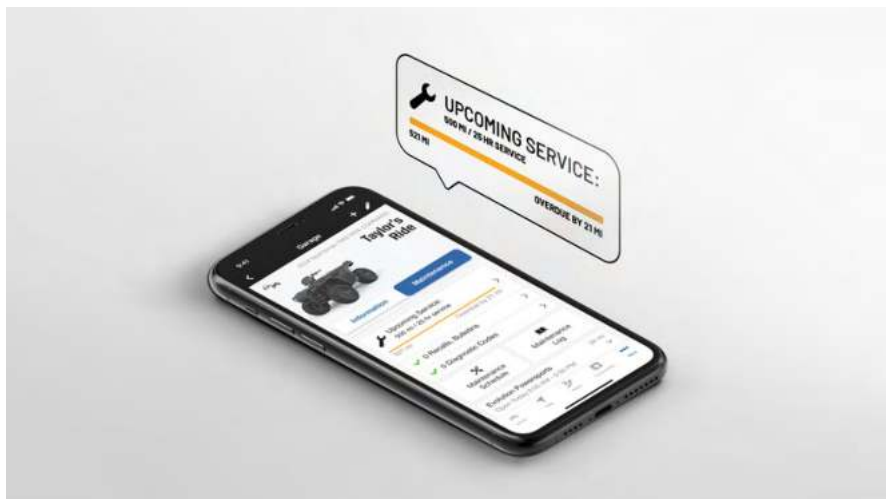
UPCOMING SERVICE:
500 MI / 25 HR SERVICE
521 MI
OVERDUE BY 21 MI

9:41
Garage
Taylor's Ride
Information
Maintenance
Upcoming Service:
500 mi / 25 hr service
0 Recalls, Bulletins
0 Diagnostic Codes
Maintenance Log
Maintenance Schedule
Evolution Powersports
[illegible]